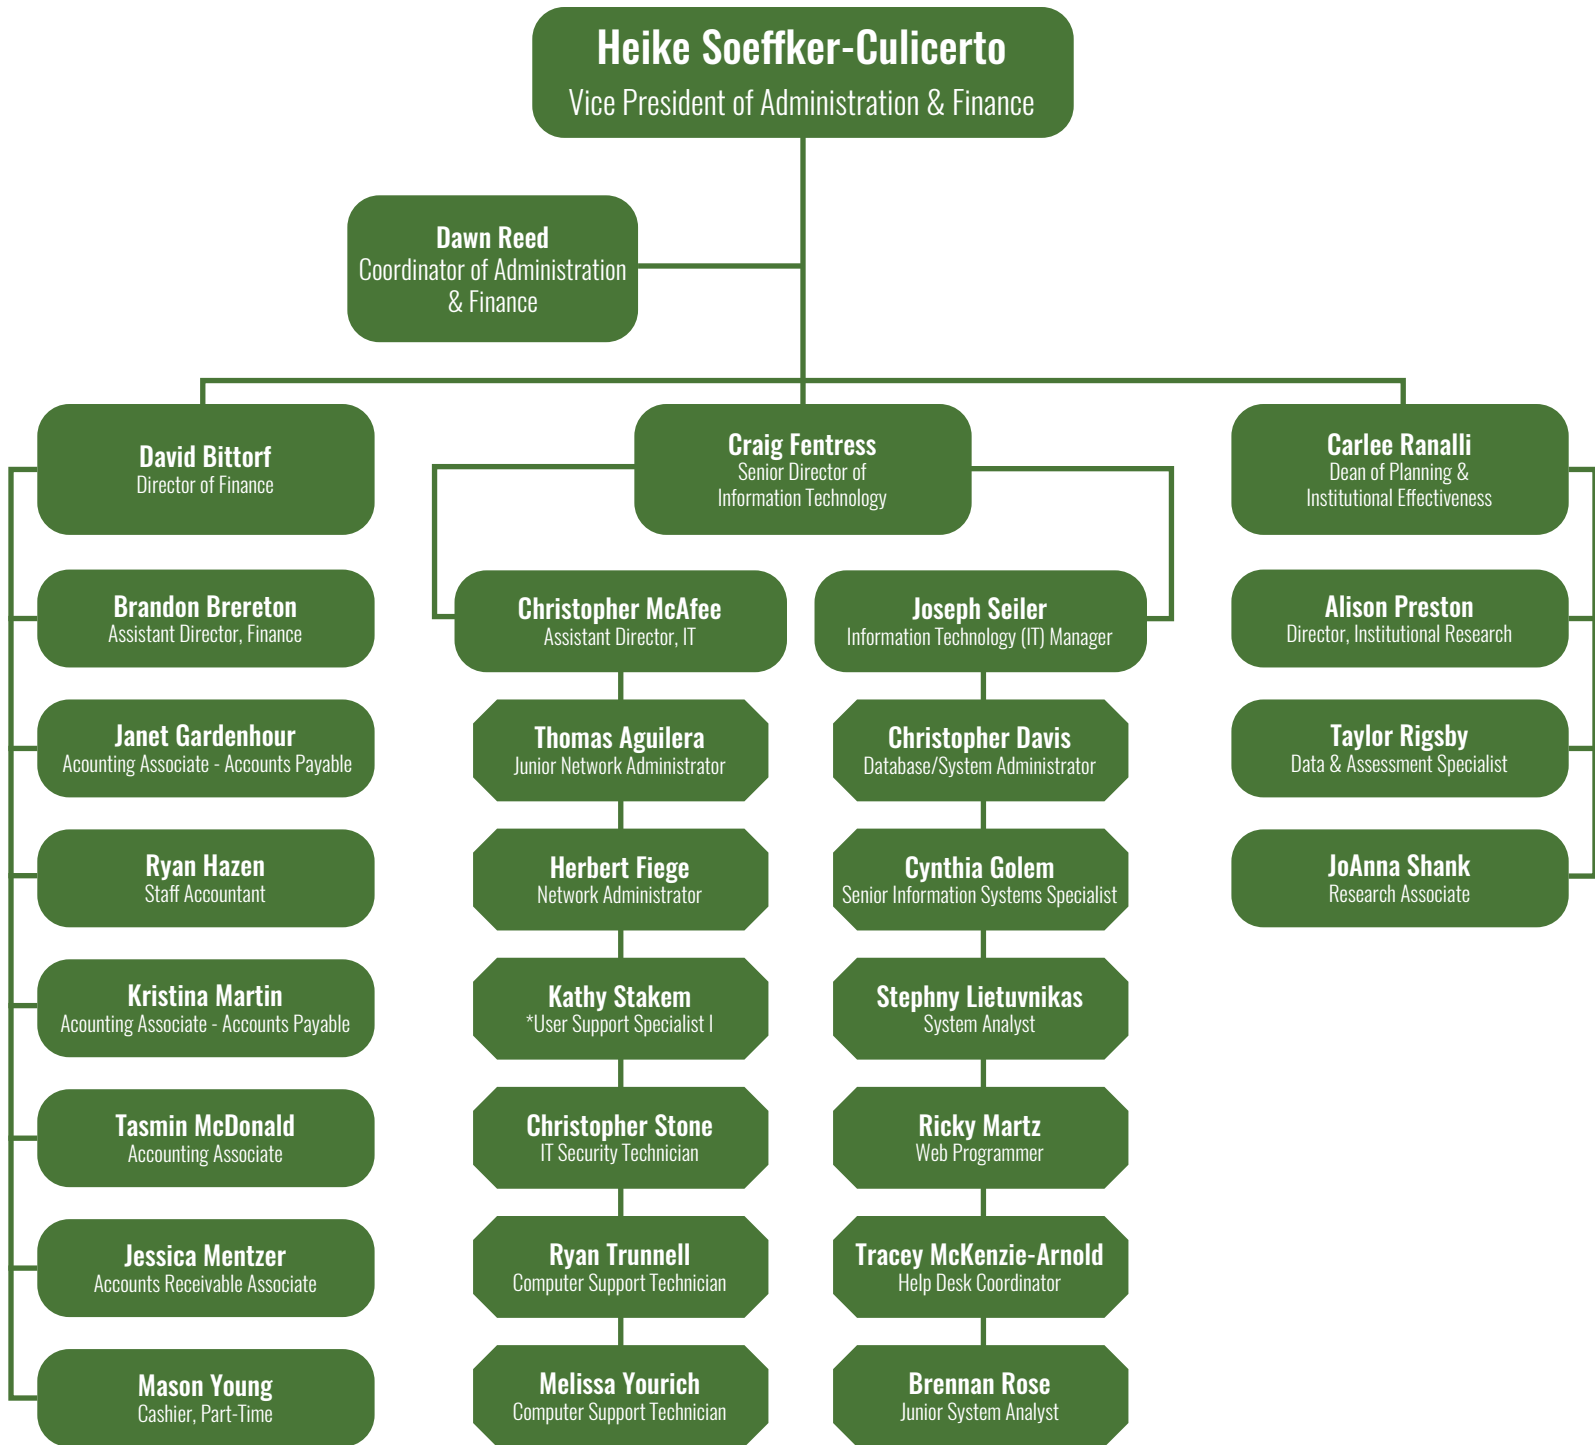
Heike Soeffker-Culicerto
Vice President of Administration & Finance

Dawn Reed
Coordinator of Administration & Finance

David Bittorf
Director of Finance

Brandon Brereton
Assistant Director, Finance

Janet Gardenhour
Acounting Associate - Accounts Payable

Ryan Hazen
Staff Accountant

Kristina Martin
Acounting Associate - Accounts Payable

Tasmin McDonald
Accounting Associate

Jessica Mentzer
Accounts Receivable Associate

Mason Young
Cashier, Part-Time

Craig Fentress
Senior Director of Information Technology

Christopher McAfee
Assistant Director, IT

Thomas Aguilera
Junior Network Administrator

Herbert Fiege
Network Administrator

Kathy Stakem
*User Support Specialist I

Christopher Stone
IT Security Technician

Ryan Trunnell
Computer Support Technician

Melissa Yourich
Computer Support Technician

Joseph Seiler
Information Technology (IT) Manager

Christopher Davis
Database/System Administrator

Cynthia Golem
Senior Information Systems Specialist

Stephny Lietuvnikas
System Analyst

Ricky Martz
Web Programmer

Tracey McKenzie-Arnold
Help Desk Coordinator

Brennan Rose
Junior System Analyst

Carlee Ranalli
Dean of Planning & Institutional Effectiveness

Alison Preston
Director, Institutional Research

Taylor Rigsby
Data & Assessment Specialist

JoAnna Shank
Research Associate